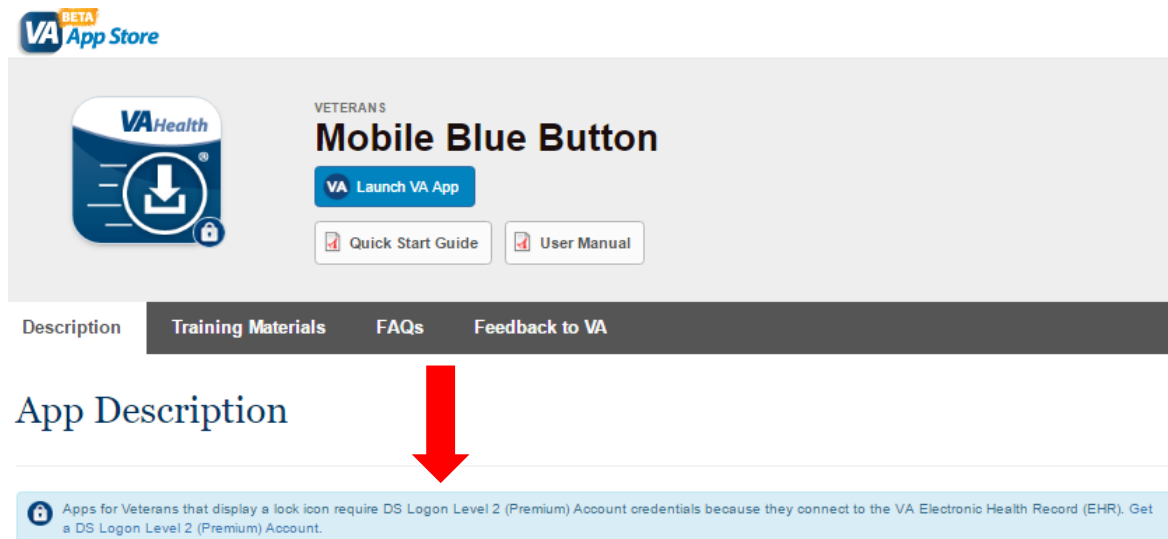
VA BETA App Store

VAHealth

VETERANS

Mobile Blue Button

VA Launch VA App

Quick Start Guide

User Manual

Description

Training Materials

FAQs

Feedback to VA

App Description

Apps for Veterans that display a lock icon require DS Logon Level 2 (Premium) Account credentials because they connect to the VA Electronic Health Record (EHR). Get a DS Logon Level 2 (Premium) Account.